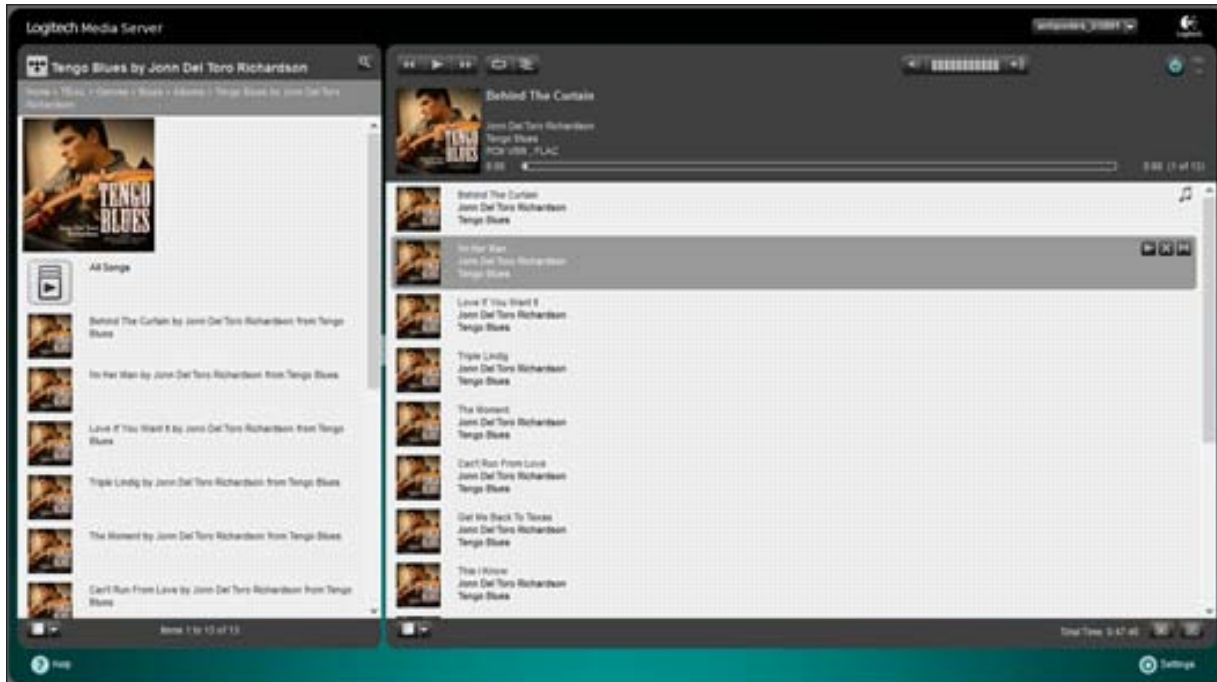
Logitech Media Server

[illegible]

Tengo Blues by Jonn Del Toro Richardson

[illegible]

TENGO BLUES

All Songs

Behind The Curtain by Jonn Del Toro Richardson from Tengo Blues

I'm Her Man by Jonn Del Toro Richardson from Tengo Blues

Love If You Want It by Jonn Del Toro Richardson from Tengo Blues

Triple Lindy by Jonn Del Toro Richardson from Tengo Blues

The Moment by Jonn Del Toro Richardson from Tengo Blues

Can't Run From Love by Jonn Del Toro Richardson from Tengo Blues

Items 1 to 13 of 13

Behind The Curtain

Jonn Del Toro Richardson
Tengo Blues
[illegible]

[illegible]

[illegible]

Behind The Curtain
Jonn Del Toro Richardson
Tengo Blues

I'm Her Man
Jonn Del Toro Richardson
Tengo Blues

Love If You Want It
Jonn Del Toro Richardson
Tengo Blues

Triple Lindy
Jonn Del Toro Richardson
Tengo Blues

The Moment
Jonn Del Toro Richardson
Tengo Blues

Can't Run From Love
Jonn Del Toro Richardson
Tengo Blues

Get Me Back To Texas
Jonn Del Toro Richardson
Tengo Blues

This I Know
Jonn Del Toro Richardson
Tengo Blues

Total Time: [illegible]

Help

Settings